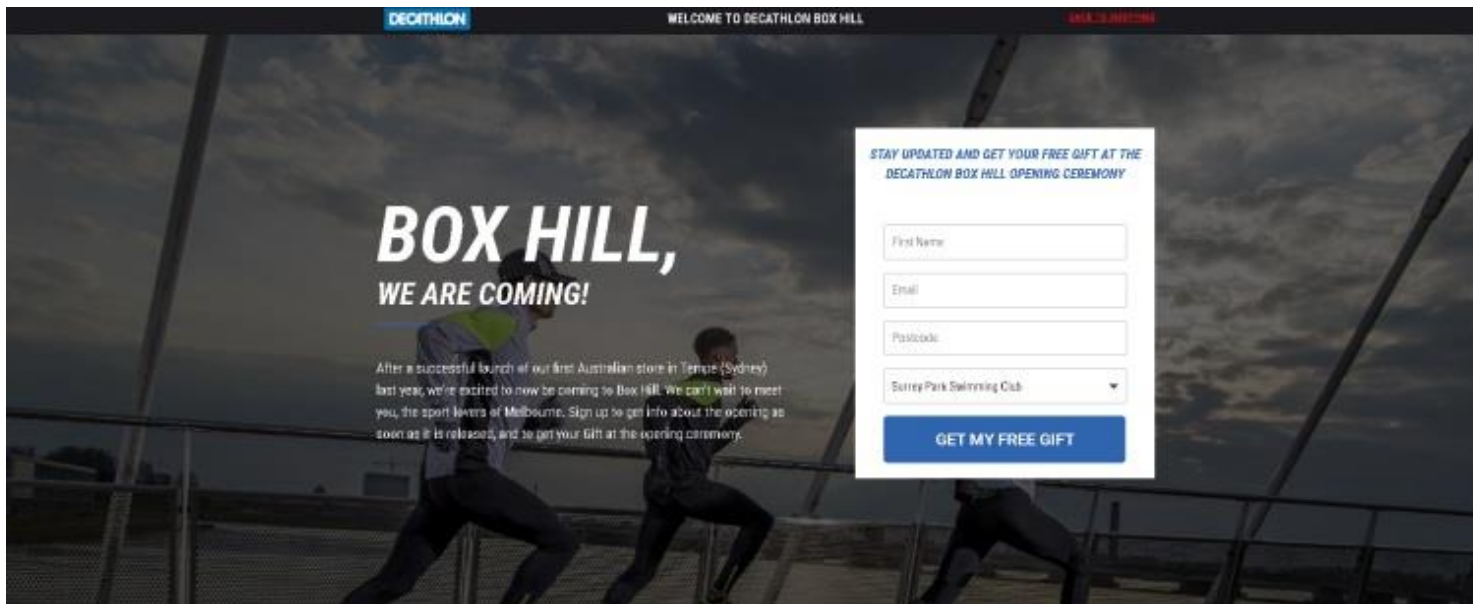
DECATHLON

WELCOME TO DECATHLON BOX HILL

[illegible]

BOX HILL,
WE ARE COMING!

After a successful launch of our first Australian store in Tempe (Sydney) last year, we're excited to now be coming to Box Hill. We can't wait to meet you, the sport lovers of Melbourne. Sign up to get info about the opening as soon as it is released, and to get your Gift at the opening ceremony.

STAY UPDATED AND GET YOUR FREE GIFT AT THE DECATHLON BOX HILL OPENING CEREMONY

First Name

Email

Postcode

Surrey Park Swimming Club

GET MY FREE GIFT